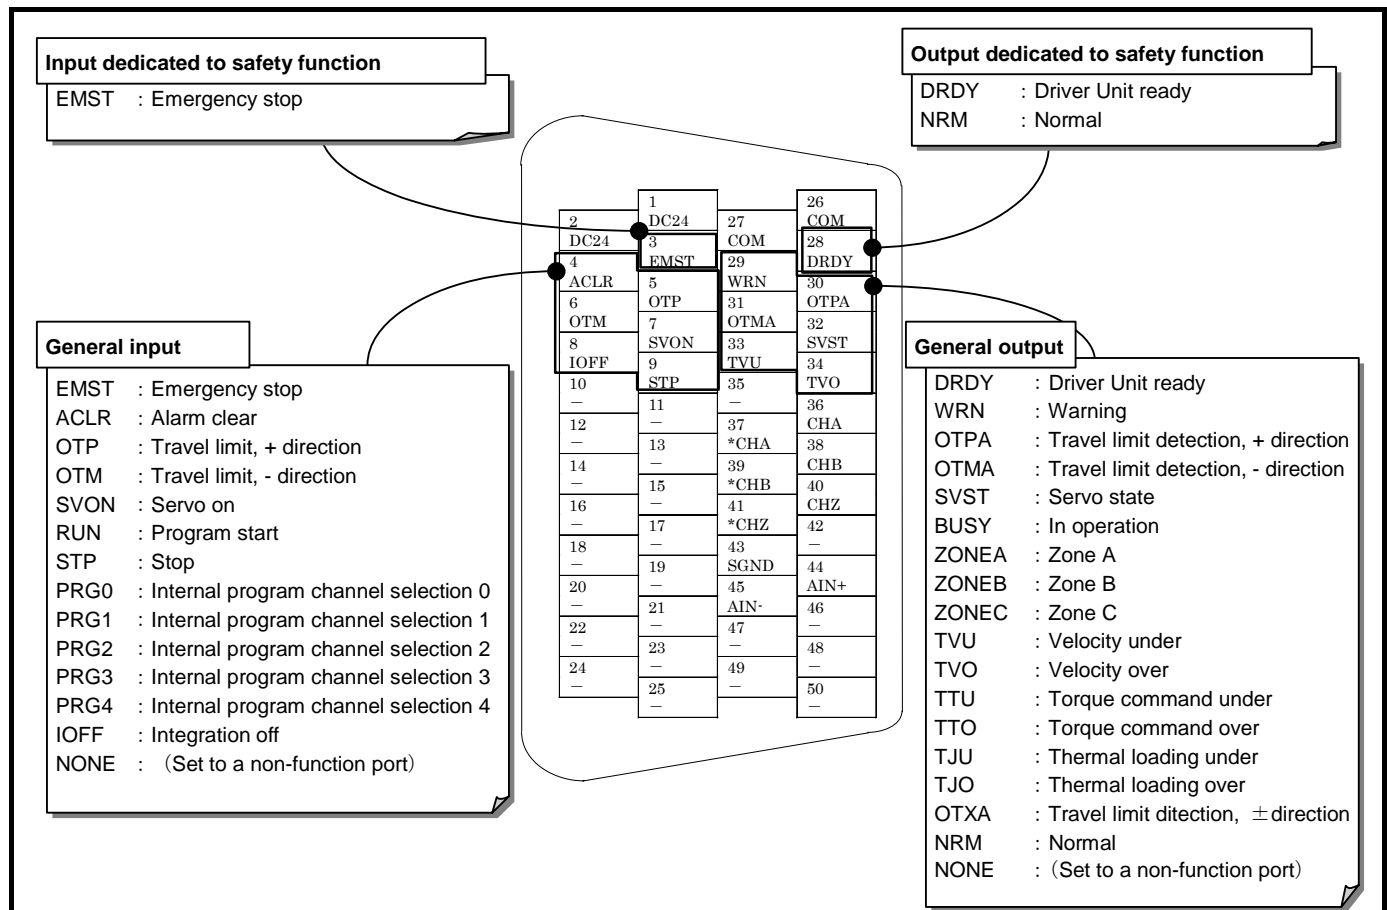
Input dedicated to safety function

EMST : Emergency stop

Output dedicated to safety function

DRDY : Driver Unit ready
NRM : Normal

| 2 DC24 | 1 DC24 | 27 COM | 26 COM |
|---|---|---|---|
| 4 ACLR | 3 EMST | 29 WRN | 28 DRDY |
| 6 OTM | 5 OTP | 31 OTMA | 30 OTPA |
| 8 IOFF | 7 SVON | 33 TVU | 32 SVST |
| 10 — | 9 STP | 35 — | 34 TVO |
| 12 — | 11 — | 37 *CHA | 36 CHA |
| 14 — | 13 — | 39 *CHB | 38 CHB |
| 16 — | 15 — | 41 *CHZ | 40 CHZ |
| 18 — | 17 — | 43 SGND | 42 — |
| 20 — | 19 — | 45 AIN- | 44 AIN+ |
| 22 — | 21 — | 47 — | 46 — |
| 24 — | 23 — | 49 — | 48 — |
| | 25 — | | 50 — |

General input

EMST : Emergency stop
ACLR : Alarm clear
OTP : Travel limit, + direction
OTM : Travel limit, - direction
SVON : Servo on
RUN : Program start
STP : Stop
PRG0 : Internal program channel selection 0
PRG1 : Internal program channel selection 1
PRG2 : Internal program channel selection 2
PRG3 : Internal program channel selection 3
PRG4 : Internal program channel selection 4
IOFF : Integration off
NONE : (Set to a non-function port)

General output

DRDY : Driver Unit ready
WRN : Warning
OTPA : Travel limit detection, + direction
OTMA : Travel limit detection, - direction
SVST : Servo state
BUSY : In operation
ZONEA : Zone A
ZONEB : Zone B
ZONEC : Zone C
TVU : Velocity under
TVO : Velocity over
TTU : Torque command under
TTO : Torque command over
TJU : Thermal loading under
TJO : Thermal loading over
OTXA : Travel limit ditection, $\pm$direction
NRM : Normal
NONE : (Set to a non-function port)